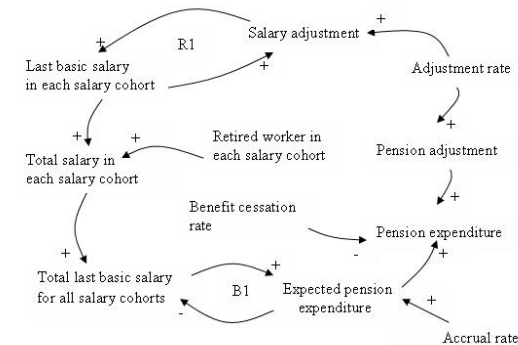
Salary adjustment
+
+
R1
+
Last basic salary in each salary cohort
Adjustment rate
+
+
+
Retired worker in each salary cohort
Total salary in each salary cohort
Pension adjustment
+
Benefit cessation rate
Pension expenditure
+
-
+
+
Total last basic salary for all salary cohorts
B1
Expected pension expenditure
-
+
Accrual rate